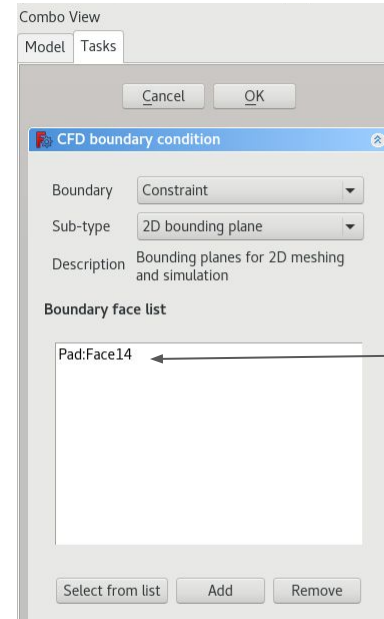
Combo View
Model Tasks
Cancel OK
CFD boundary condition
Boundary Constraint
Sub-type 2D bounding plane
Description Bounding planes for 2D meshing and simulation
Boundary face list
Pad:Face14
Select from list Add Remove